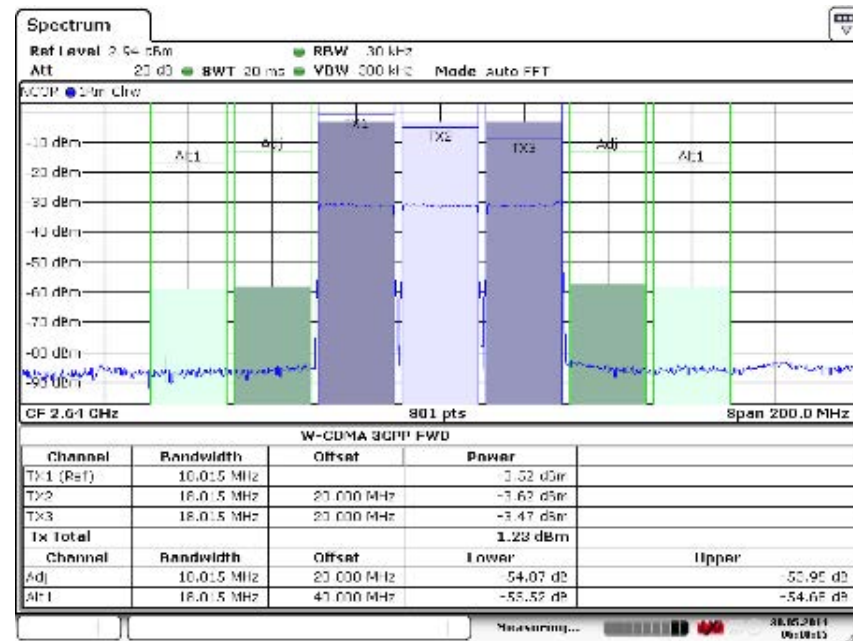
Spectrum

Ref Level 2.54 dBm ● RBW 30 kHz

Att 20 dB ● SWT 20 ms ● VBW 300 kHz Mode Auto FFT

MCCP ● 1Pm Clrw

-10 dBm

-20 dBm

-30 dBm

-40 dBm

-50 dBm

-60 dBm

-70 dBm

-80 dBm

-90 dBm

Alt1 Adj TX1 TX2 TX3 Adj Alt1

CF 2.64 GHz 801 pts Span 200.0 MHz

W-CDMA 3GPP FWD

| Channel | Bandwidth | Offset | Power | |
|---|---|---|---|---|
| TX1 (Ref) | 18.015 MHz | | -3.52 dBm | |
| TX2 | 18.015 MHz | 20.000 MHz | -3.62 dBm | |
| TX3 | 18.015 MHz | 20.000 MHz | -3.47 dBm | |
| Tx Total | | | 1.23 dBm | |
| Channel | Bandwidth | Offset | Lower | Upper |
| Adj | 18.015 MHz | 20.000 MHz | -54.07 dB | -50.95 dB |
| Alt1 | 18.015 MHz | 40.000 MHz | -55.52 dB | -54.65 dB |

Measuring... 30.05.2011 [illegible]